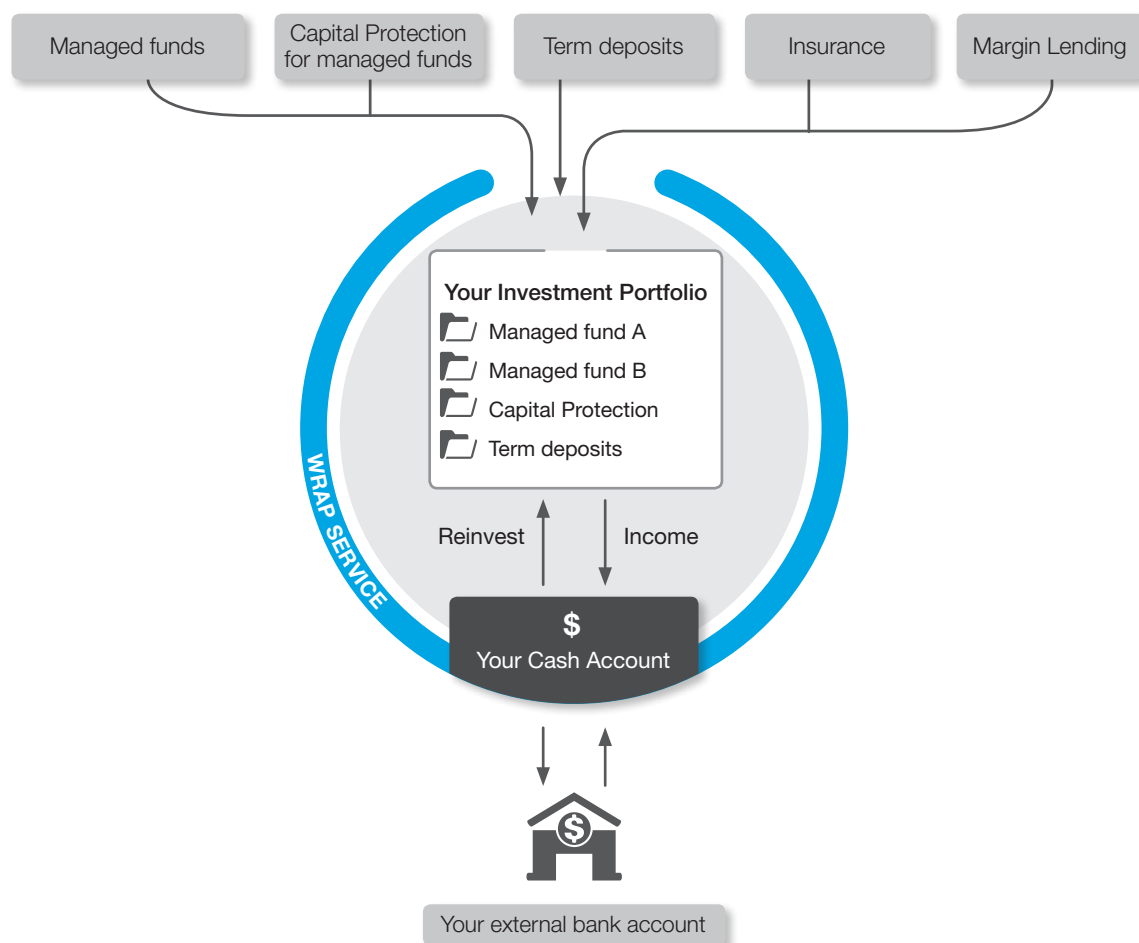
Managed funds

Capital Protection for managed funds

Term deposits

Insurance

Margin Lending

Your Investment Portfolio
Managed fund A
Managed fund B
Capital Protection
Term deposits

Reinvest

Income

$
Your Cash Account

WRAP SERVICE

$

Your external bank account